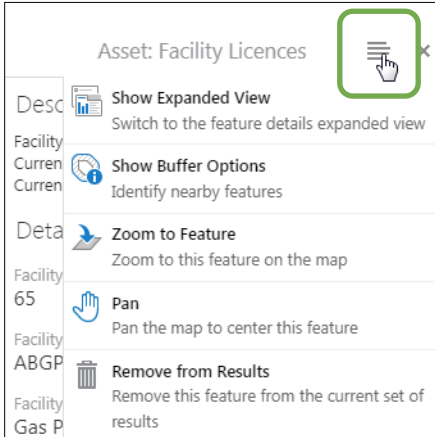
Asset: Facility Licences

Desc
Facility
Curren
Curren

Deta
Facility
65
Facility
ABGP
Facility
Gas P

Show Expanded View
Switch to the feature details expanded view

Show Buffer Options
Identify nearby features

Zoom to Feature
Zoom to this feature on the map

Pan
Pan the map to center this feature

Remove from Results
Remove this feature from the current set of results